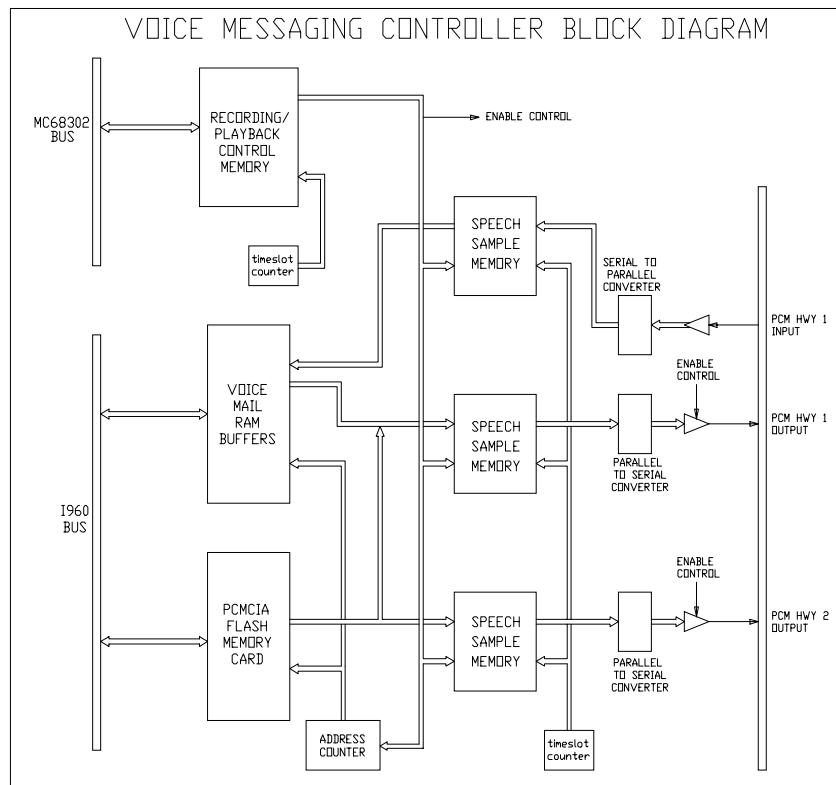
VOICE MESSAGING CONTROLLER BLOCK DIAGRAM

MC68302 BUS

RECORDING/ PLAYBACK CONTROL MEMORY

ENABLE CONTROL

timeslot counter

SPEECH SAMPLE MEMORY

SERIAL TO PARALLEL CONVERTER

PCM HWY 1 INPUT

VOICE MAIL RAM BUFFERS

ENABLE CONTROL

SPEECH SAMPLE MEMORY

PCM HWY 1 OUTPUT

PARALLEL TO SERIAL CONVERTER

I960 BUS

ENABLE CONTROL

PCMCIA FLASH MEMORY CARD

SPEECH SAMPLE MEMORY

PCM HWY 2 OUTPUT

PARALLEL TO SERIAL CONVERTER

ADDRESS COUNTER

timeslot counter